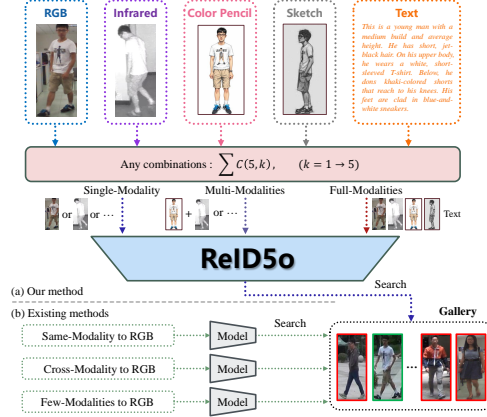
RGB

Infrared

Color Pencil

Sketch

Text

This is a young man with a medium build and average height. He has short, jet-black hair. On his upper body, he wears a white, short-sleeved T-shirt. Below, he dons khaki-colored shorts that reach to his knees. His feet are clad in blue-and-white sneakers.

Any combinations : $\sum C(5,k), \quad (k = 1 \rightarrow 5)$

Single-Modality

Multi-Modalities

Full-Modalities

or or ⋯

+ or ⋯

Text

ReID5o

(a) Our method

Search

(b) Existing methods

Gallery

Same-Modality to RGB

Model

Search

Cross-Modality to RGB

Model

Few-Modalities to RGB

Model

⋯